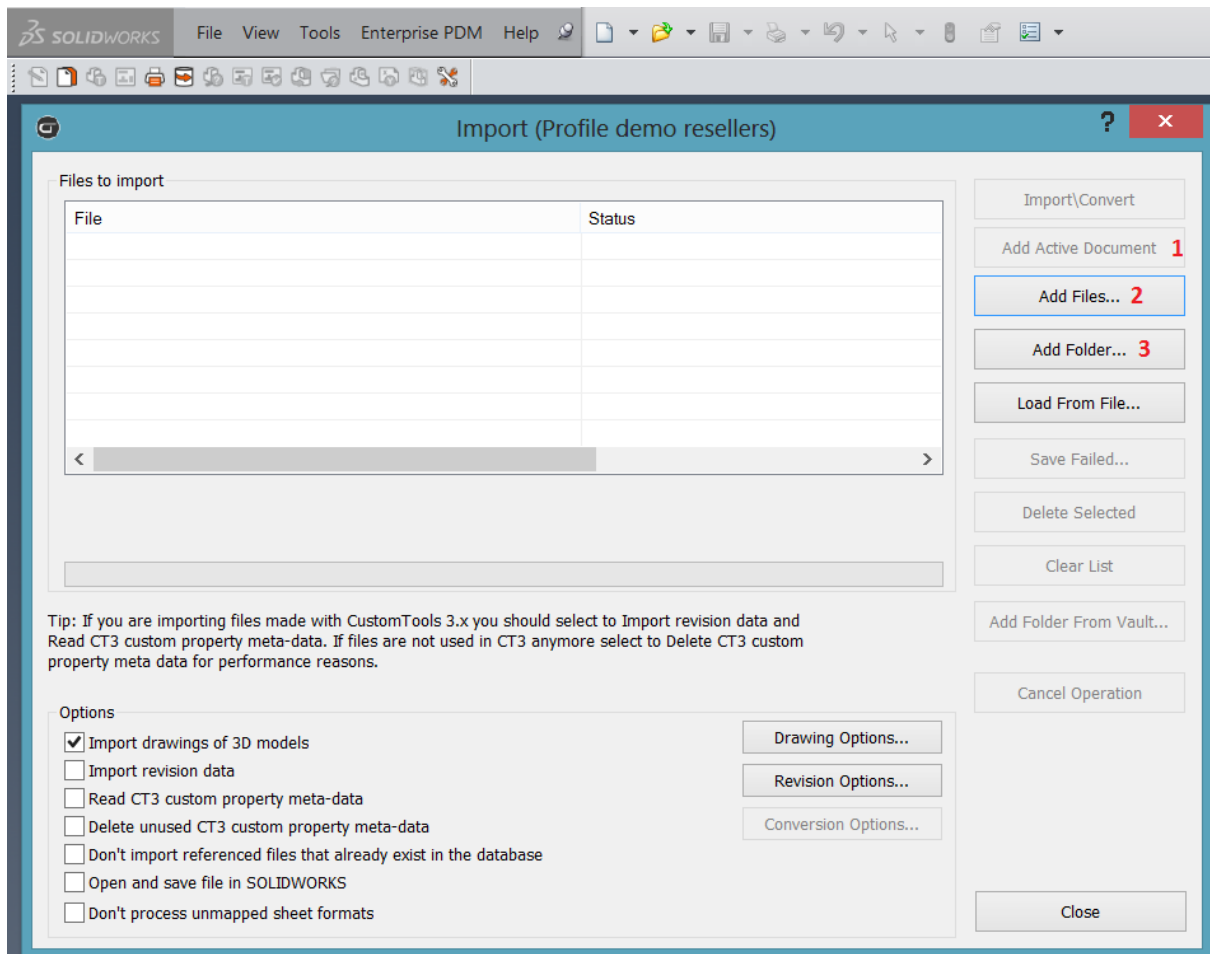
SOLIDWORKS File View Tools Enterprise PDM Help

Import (Profile demo resellers)

?

Files to import

| File | Status |
|---|---|
| | |

Import\Convert

Add Active Document 1

Add Files... 2

Add Folder... 3

Load From File...

Save Failed...

Delete Selected

Clear List

Add Folder From Vault...

Cancel Operation

Tip: If you are importing files made with CustomTools 3.x you should select to Import revision data and Read CT3 custom property meta-data. If files are not used in CT3 anymore select to Delete CT3 custom property meta data for performance reasons.

Options

Import drawings of 3D models

Import revision data

Read CT3 custom property meta-data

Delete unused CT3 custom property meta-data

Don't import referenced files that already exist in the database

Open and save file in SOLIDWORKS

Don't process unmapped sheet formats

Drawing Options...

Revision Options...

Conversion Options...

Close